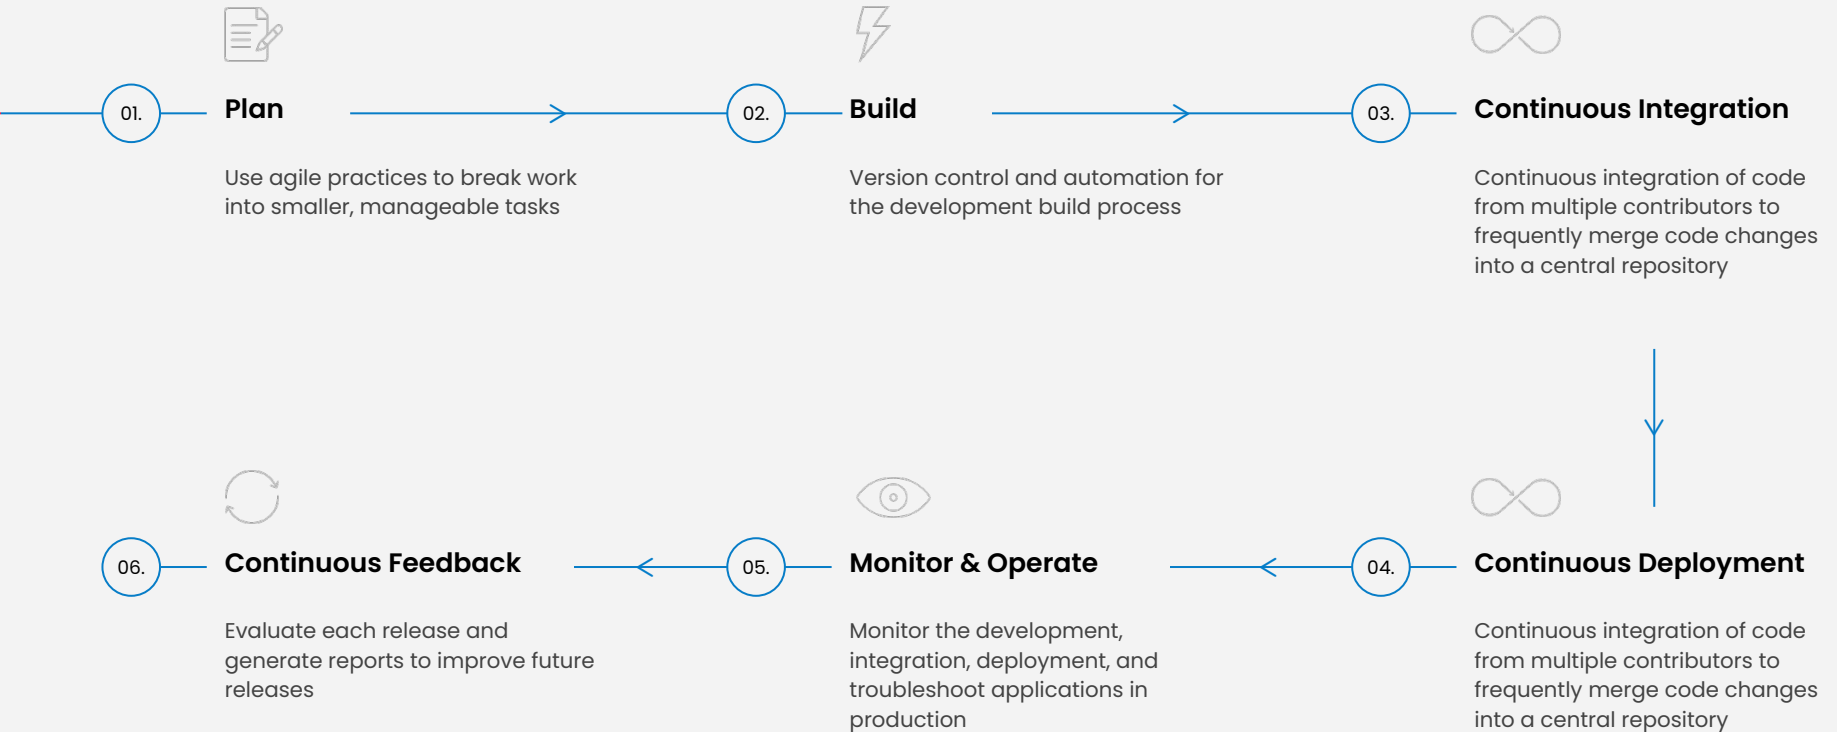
01.

Plan

Use agile practices to break work into smaller, manageable tasks

02.

Build

Version control and automation for the development build process

03.

Continuous Integration

Continuous integration of code from multiple contributors to frequently merge code changes into a central repository

04.

Continuous Deployment

Continuous integration of code from multiple contributors to frequently merge code changes into a central repository

05.

Monitor & Operate

Monitor the development, integration, deployment, and troubleshoot applications in production

06.

Continuous Feedback

Evaluate each release and generate reports to improve future releases